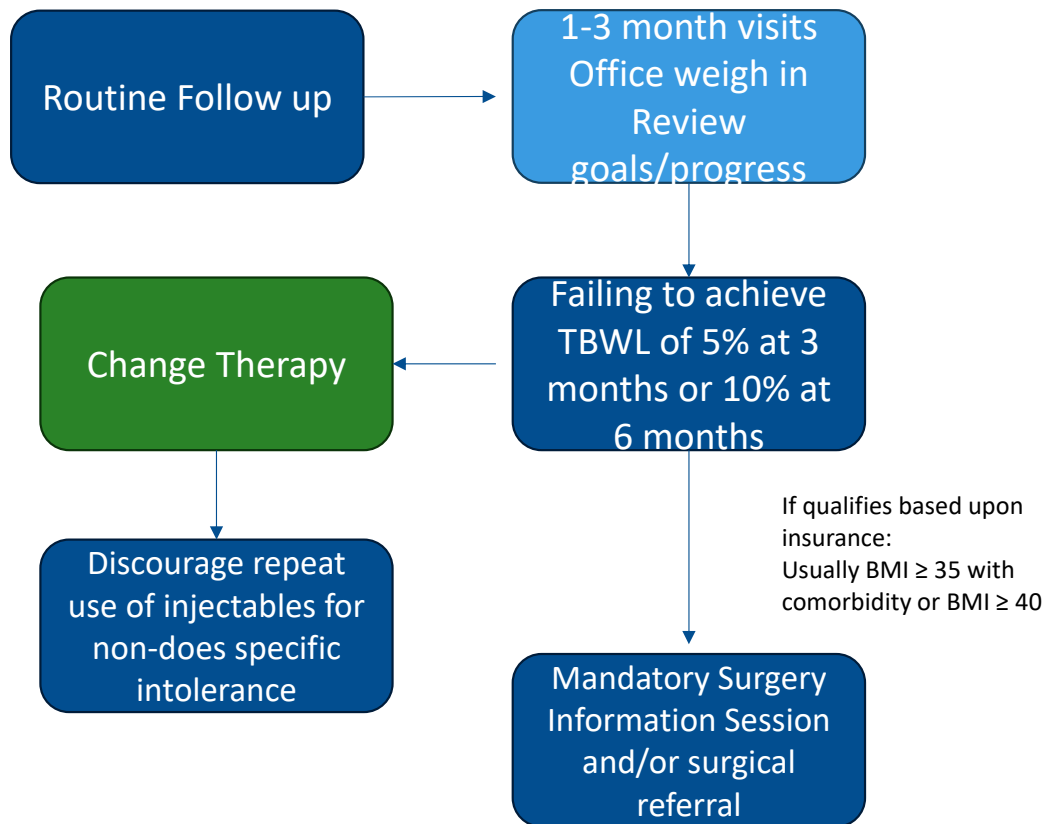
Routine Follow up

1-3 month visits
Office weigh in
Review
goals/progress

Change Therapy

Failing to achieve TBWL of 5% at 3 months or 10% at 6 months

If qualifies based upon insurance:
Usually BMI ≥ 35 with comorbidity or BMI ≥ 40

Discourage repeat use of injectables for non-does specific intolerance

Mandatory Surgery Information Session and/or surgical referral